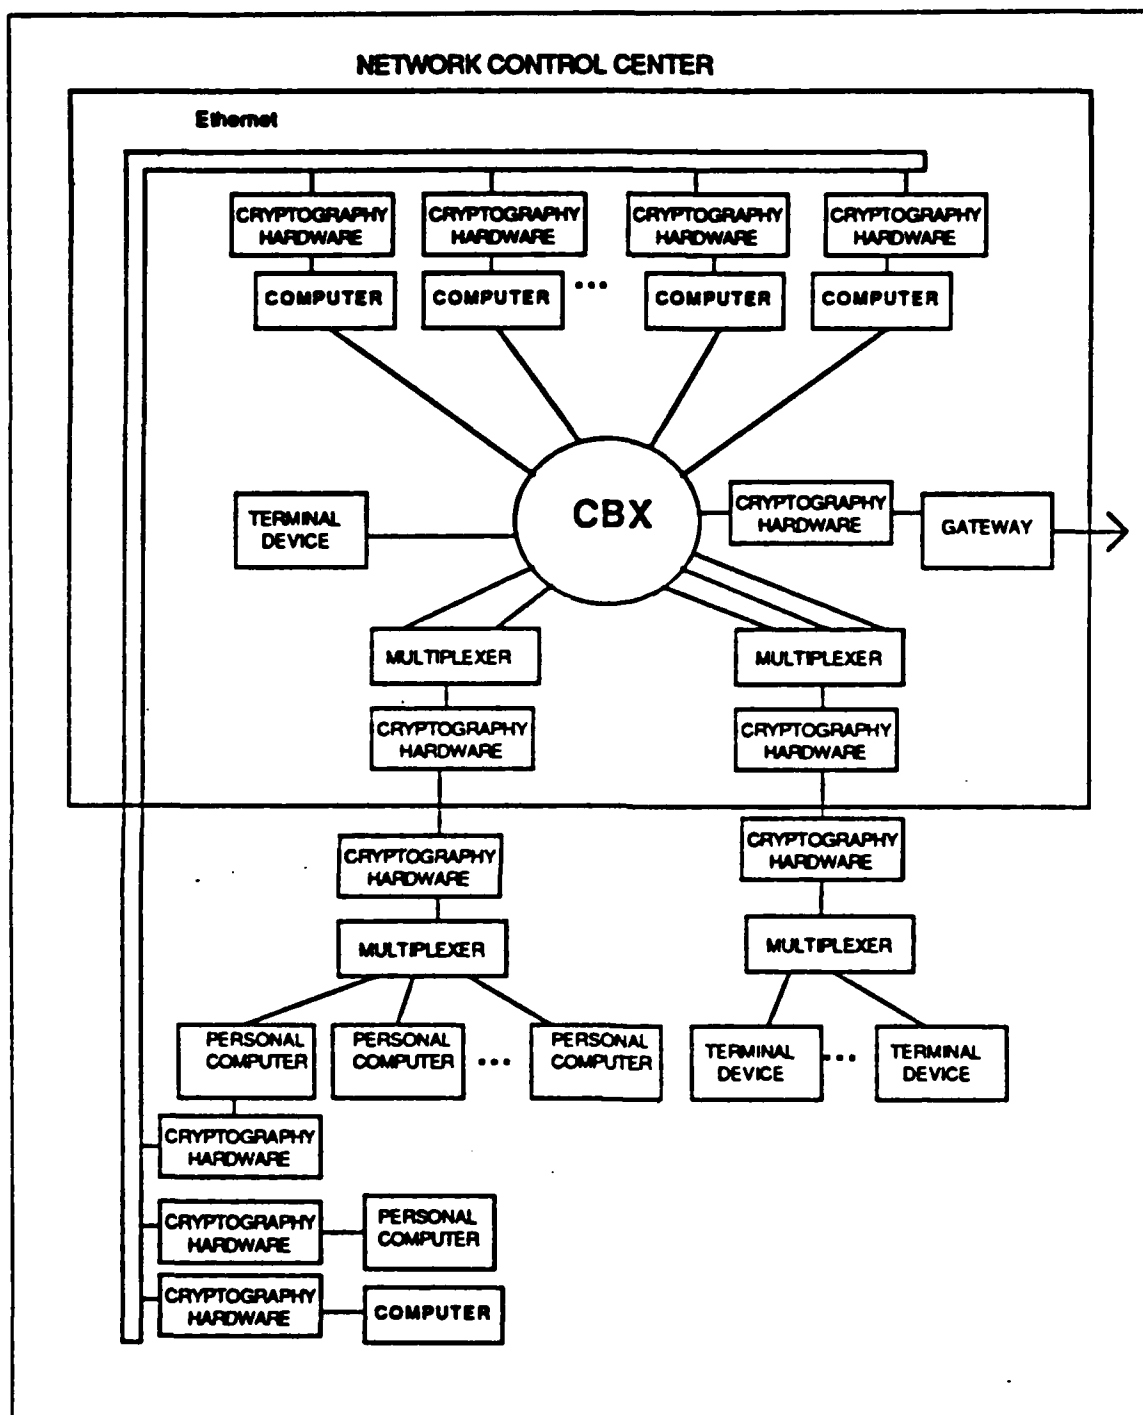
NETWORK CONTROL CENTER

Ethernet

CRYPTOGRAPHY HARDWARE

CRYPTOGRAPHY HARDWARE

CRYPTOGRAPHY HARDWARE

CRYPTOGRAPHY HARDWARE

COMPUTER

COMPUTER

•••

COMPUTER

COMPUTER

TERMINAL DEVICE

CBX

CRYPTOGRAPHY HARDWARE

GATEWAY

MULTIPLEXER

MULTIPLEXER

CRYPTOGRAPHY HARDWARE

CRYPTOGRAPHY HARDWARE

CRYPTOGRAPHY HARDWARE

CRYPTOGRAPHY HARDWARE

MULTIPLEXER

MULTIPLEXER

PERSONAL COMPUTER

PERSONAL COMPUTER

•••

PERSONAL COMPUTER

TERMINAL DEVICE

•••

TERMINAL DEVICE

CRYPTOGRAPHY HARDWARE

CRYPTOGRAPHY HARDWARE

PERSONAL COMPUTER

CRYPTOGRAPHY HARDWARE

COMPUTER